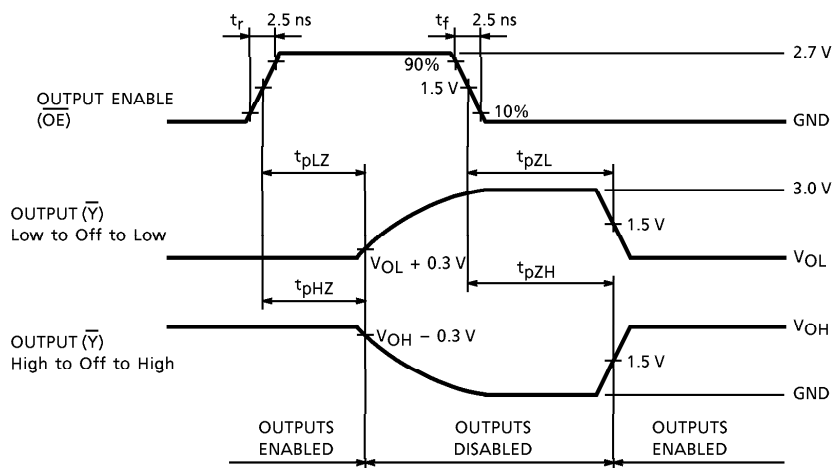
$t_r$ 2.5 ns $t_f$ 2.5 ns

90%

1.5 V

10%

2.7 V

GND

OUTPUT ENABLE ($\overline{OE}$)

$t_{pLZ}$

$t_{pZL}$

3.0 V

OUTPUT ($\overline{Y}$) Low to Off to Low

1.5 V

$V_{OL}$ + 0.3 V

$V_{OL}$

$t_{pHZ}$

$t_{pZH}$

OUTPUT ($\overline{Y}$) High to Off to High

$V_{OH}$ − 0.3 V

$V_{OH}$

1.5 V

GND

OUTPUTS ENABLED

OUTPUTS DISABLED

OUTPUTS ENABLED